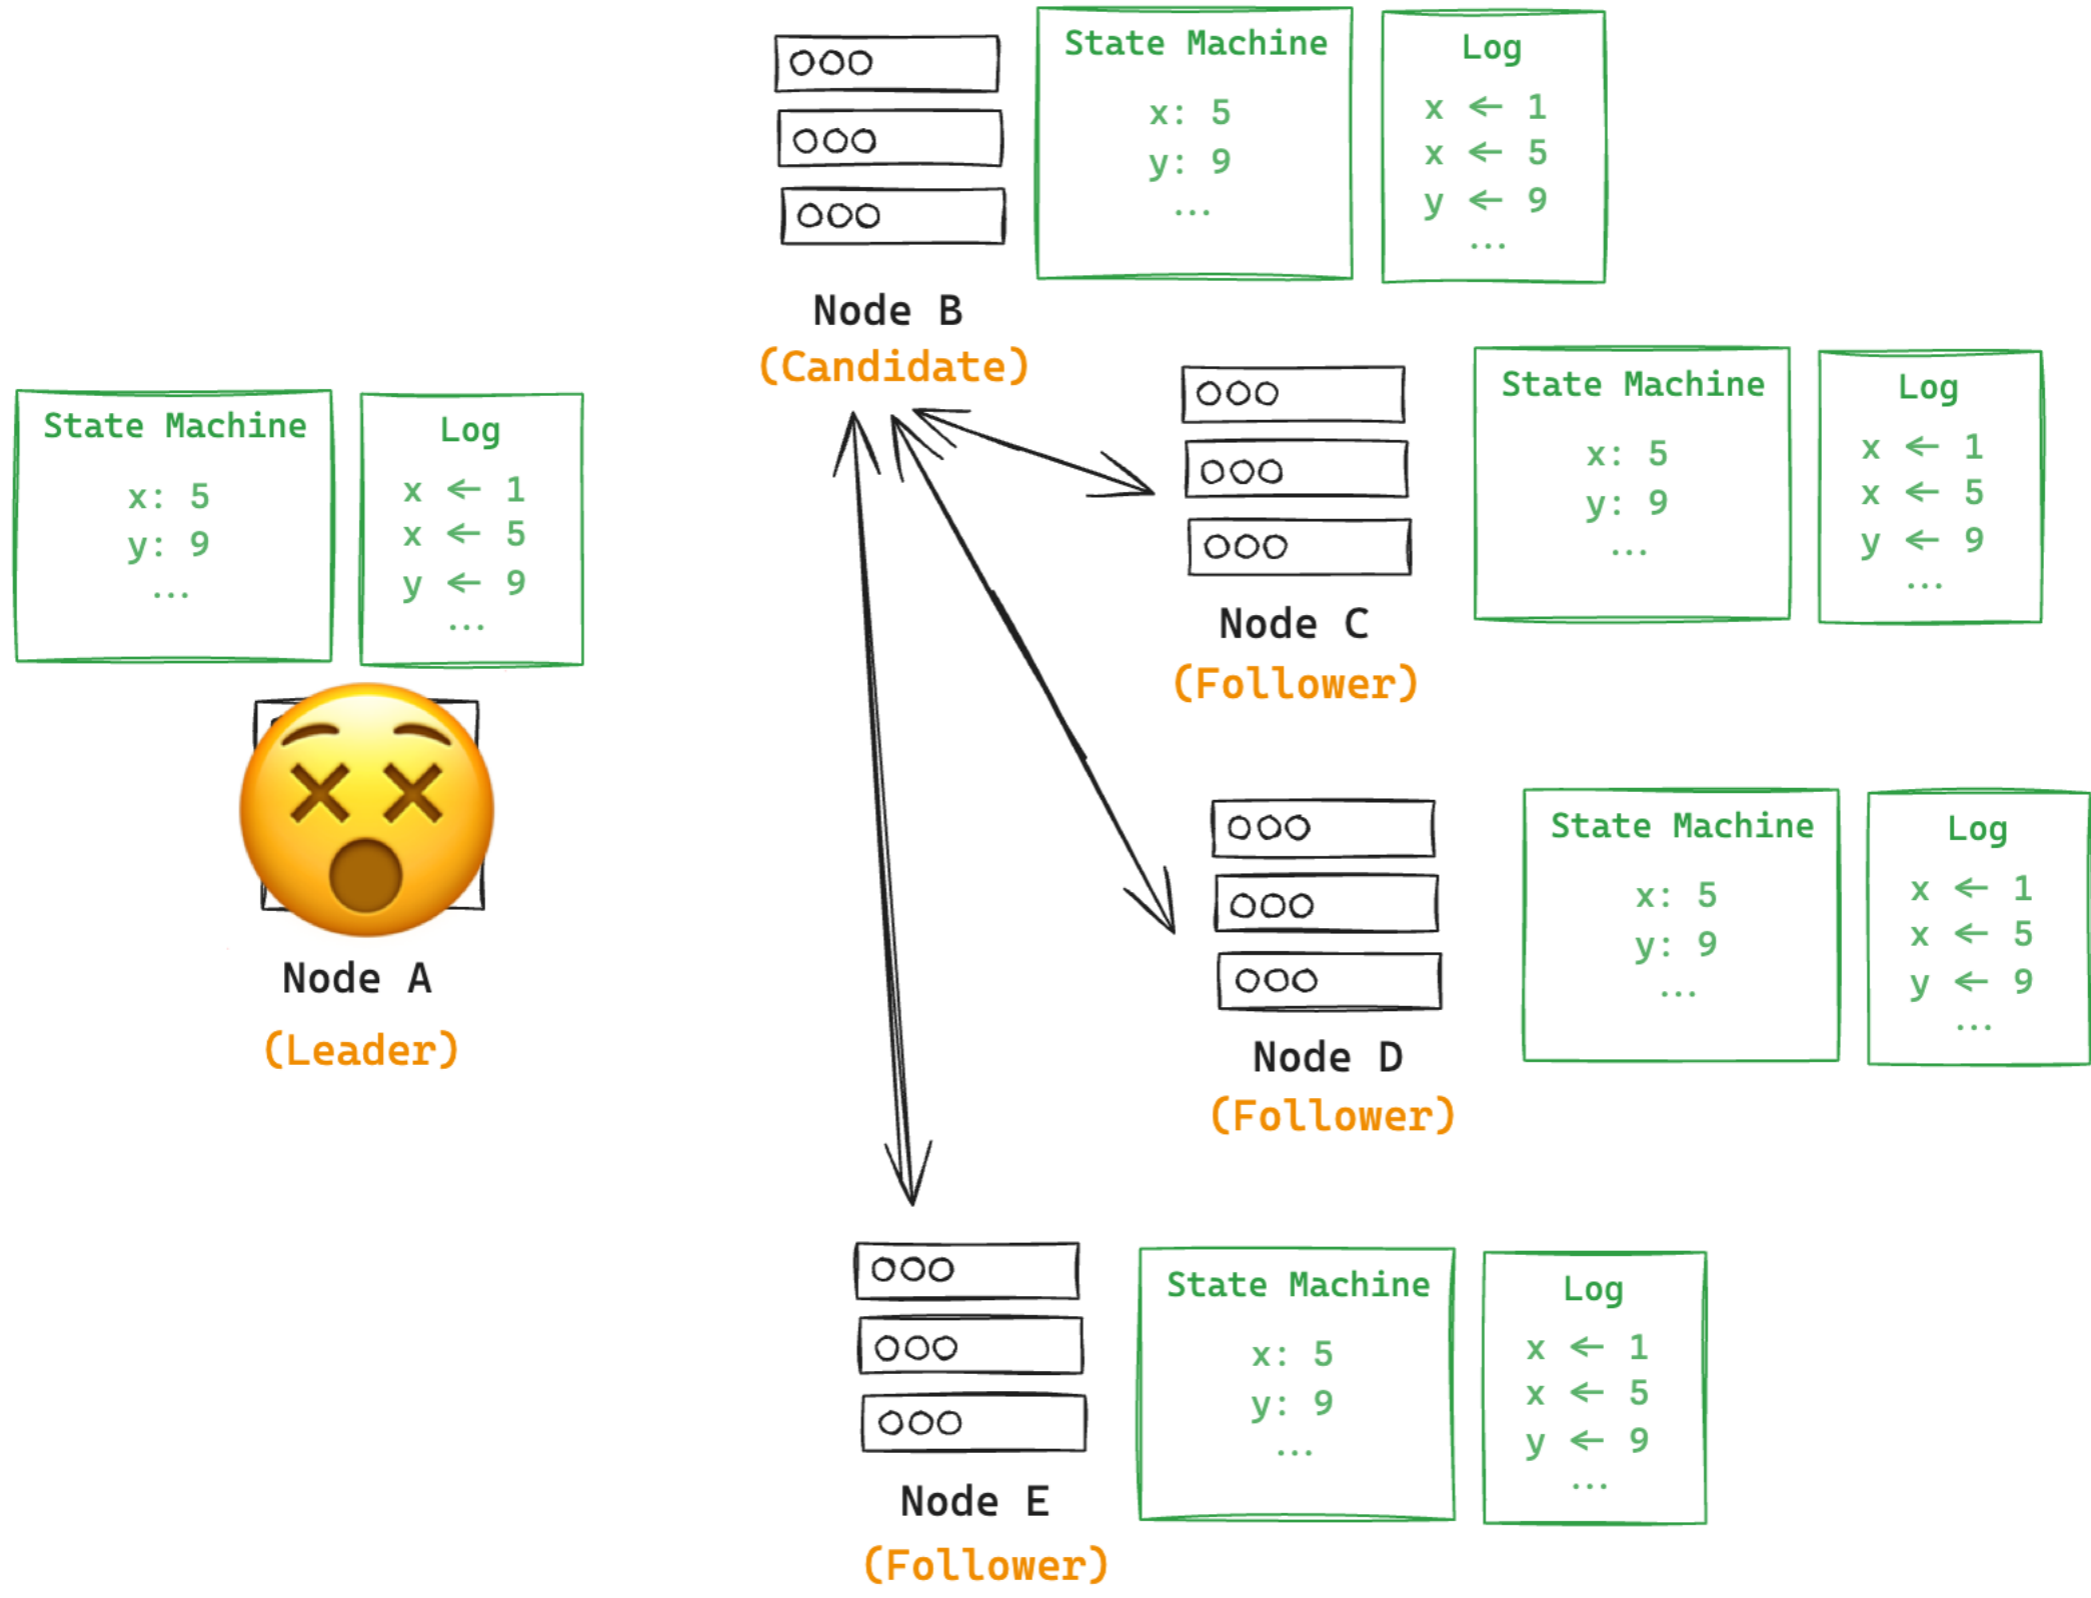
State Machine
x: 5
y: 9
...

Log
x ← 1
x ← 5
y ← 9
...

Node B
(Candidate)

State Machine
x: 5
y: 9
...

Log
x ← 1
x ← 5
y ← 9
...

Node A
(Leader)

State Machine
x: 5
y: 9
...

Log
x ← 1
x ← 5
y ← 9
...

Node C
(Follower)

State Machine
x: 5
y: 9
...

Log
x ← 1
x ← 5
y ← 9
...

Node D
(Follower)

State Machine
x: 5
y: 9
...

Log
x ← 1
x ← 5
y ← 9
...

Node E
(Follower)